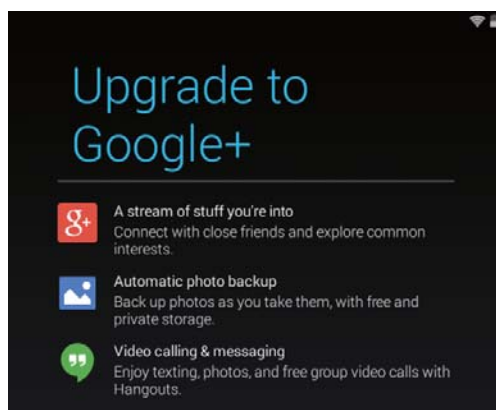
Upgrade to Google+

g+

A stream of stuff you're into
Connect with close friends and explore common interests.

Automatic photo backup
Back up photos as you take them, with free and private storage.

Video calling & messaging
Enjoy texting, photos, and free group video calls with Hangouts.